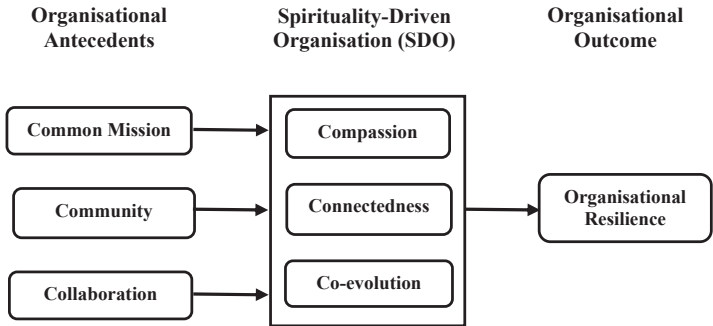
Organisational Antecedents

Spirituality-Driven Organisation (SDO)

Organisational Outcome

Common Mission

Community

Collaboration

Compassion

Connectedness

Co-evolution

Organisational Resilience